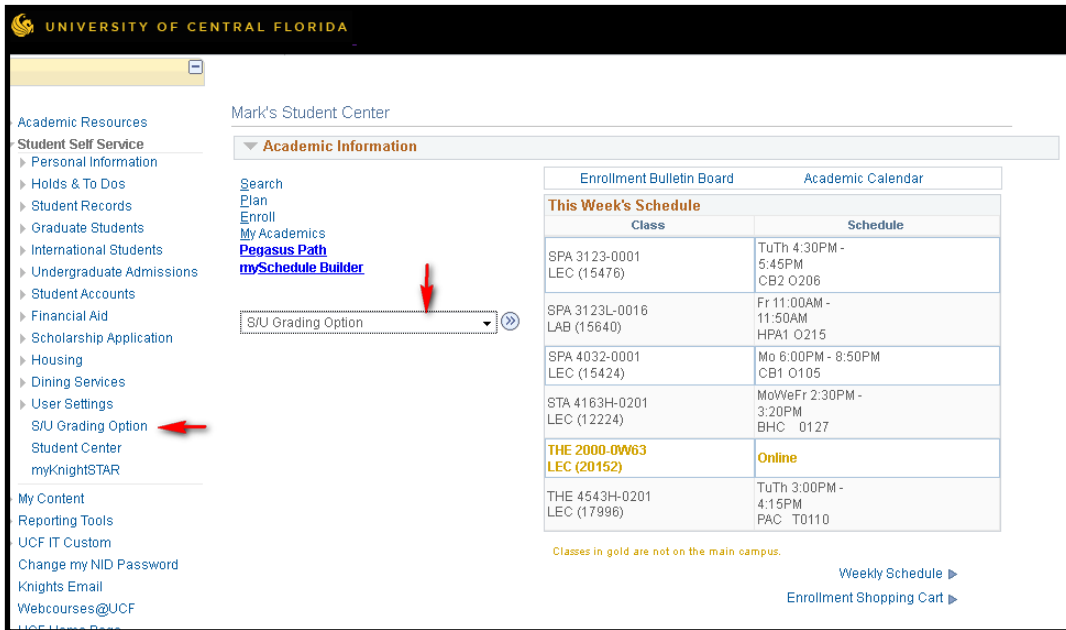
UNIVERSITY OF CENTRAL FLORIDA

Academic Resources
Student Self Service
Personal Information
Holds & To Dos
Student Records
Graduate Students
International Students
Undergraduate Admissions
Student Accounts
Financial Aid
Scholarship Application
Housing
Dining Services
User Settings
S/U Grading Option
Student Center
myKnightSTAR
My Content
Reporting Tools
UCF IT Custom
Change my NID Password
Knights Email
Webcourses@UCF
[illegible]

Mark's Student Center

Academic Information

Search
Plan
Enroll
My Academics
Pegasus Path
mySchedule Builder

S/U Grading Option

Enrollment Bulletin Board
Academic Calendar

This Week's Schedule

| Class | Schedule |
|---|---|
| SPA 3123-0001 LEC (15476) | TuTh 4:30PM - 5:45PM CB2 O206 |
| SPA 3123L-0016 LAB (15640) | Fr 11:00AM - 11:50AM HPA1 O215 |
| SPA 4032-0001 LEC (15424) | Mo 6:00PM - 8:50PM CB1 O105 |
| STA 4163H-0201 LEC (12224) | MoWeFr 2:30PM - 3:20PM BHC 0127 |
| THE 2000-0W63 LEC (20152) | Online |
| THE 4543H-0201 LEC (17996) | TuTh 3:00PM - 4:15PM PAC T0110 |

Classes in gold are not on the main campus.

Weekly Schedule
Enrollment Shopping Cart